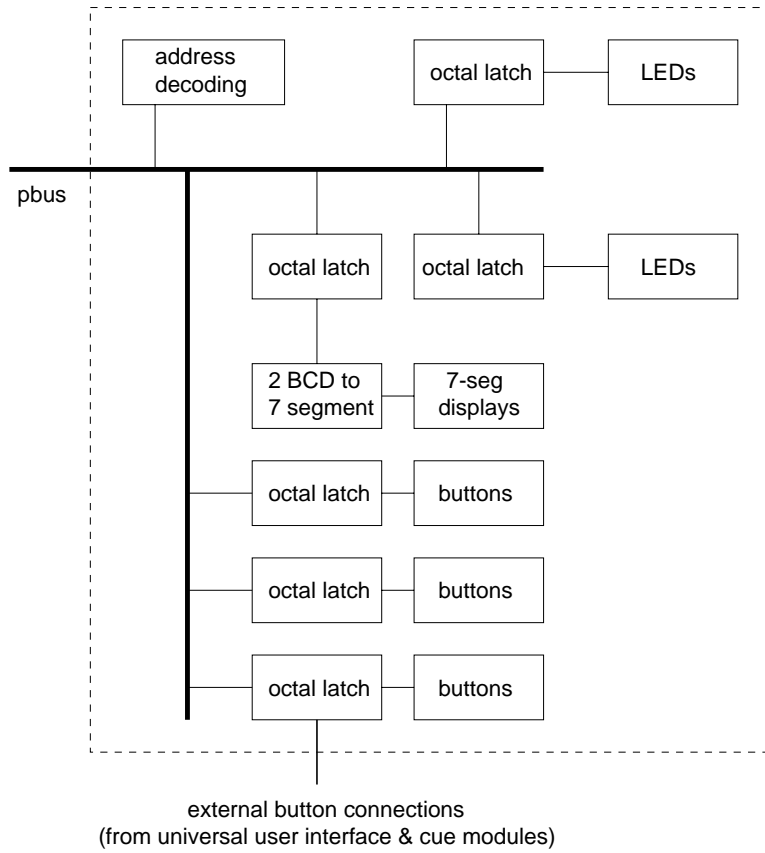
address decoding

octal latch

LEDs

pbus

octal latch

octal latch

LEDs

2 BCD to 7 segment

7-seg displays

octal latch

buttons

octal latch

buttons

octal latch

buttons

external button connections
(from universal user interface & cue modules)